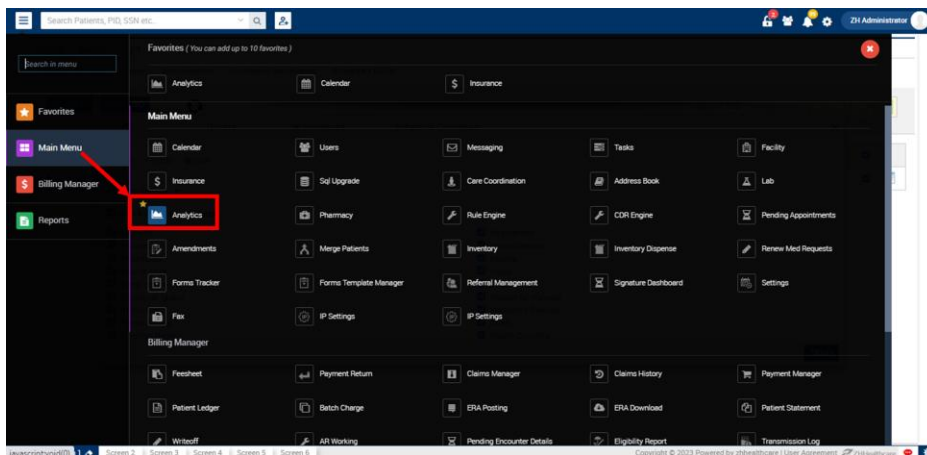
Search Patients, PID, SSN etc.

ZH Administrator

Favorites ( You can add up to 10 favorites )

Search in menu

Analytics
Calendar
Insurance

Favorites
Main Menu
Billing Manager
Reports

Main Menu

Calendar
Users
Messaging
Tasks
Facility
Insurance
Sql Upgrade
Care Coordination
Address Book
Lab
Analytics
Pharmacy
Rule Engine
CDR Engine
Pending Appointments
Amendments
Merge Patients
Inventory
Inventory Dispense
Renew Med Requests
Forms Tracker
Forms Template Manager
Referral Management
Signature Dashboard
Settings
Fax
IP Settings
IP Settings

Billing Manager

Feesheet
Payment Return
Claims Manager
Claims History
Payment Manager
Patient Ledger
Batch Charge
ERA Posting
ERA Download
Patient Statement
Writeoff
AR Working
Pending Encounter Details
Eligibility Report
Transmission Log

javascript:void(0) 1 Screen 2 Screen 3 Screen 4 Screen 5 Screen 6

Copyright © 2023 Powered by zhhealthcare | User Agreement